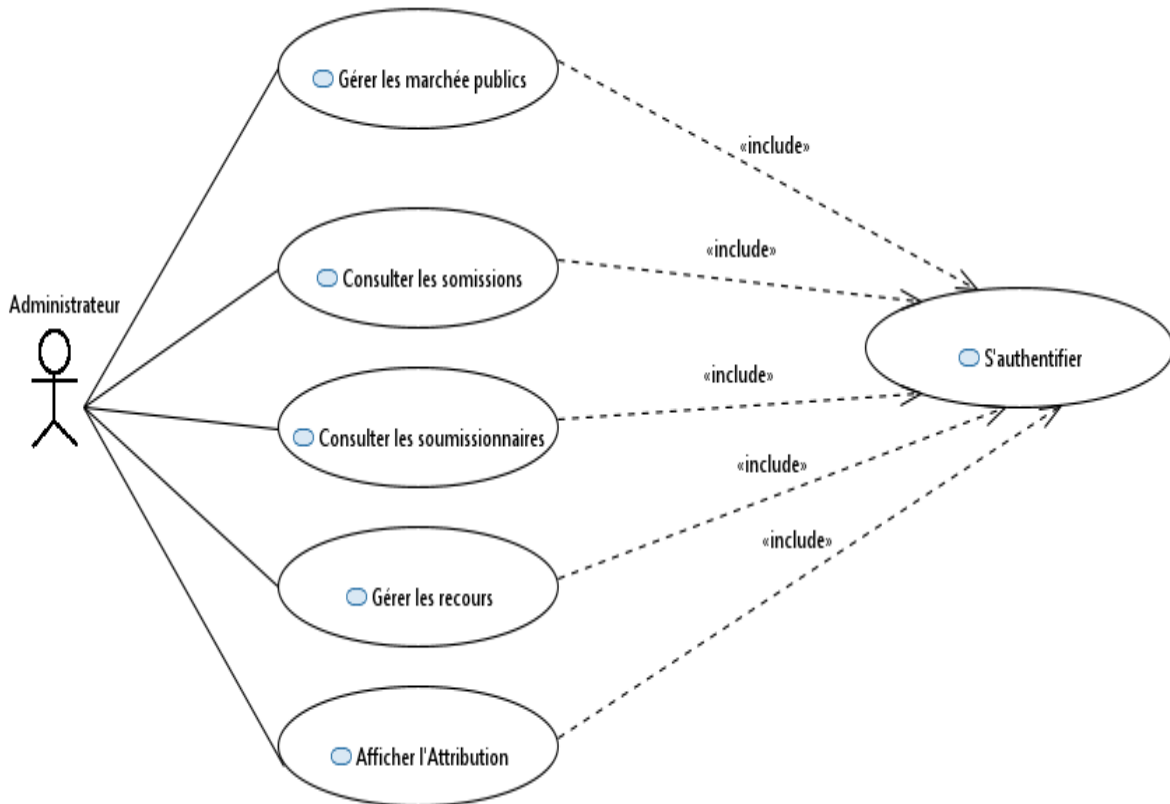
Gérer les marchée publics

«include»

Consulter les somissions

«include»

Administrateur

S'authentifier

«include»

Consulter les soumissionnaires

«include»

«include»

Gérer les recours

Afficher l'Attribution